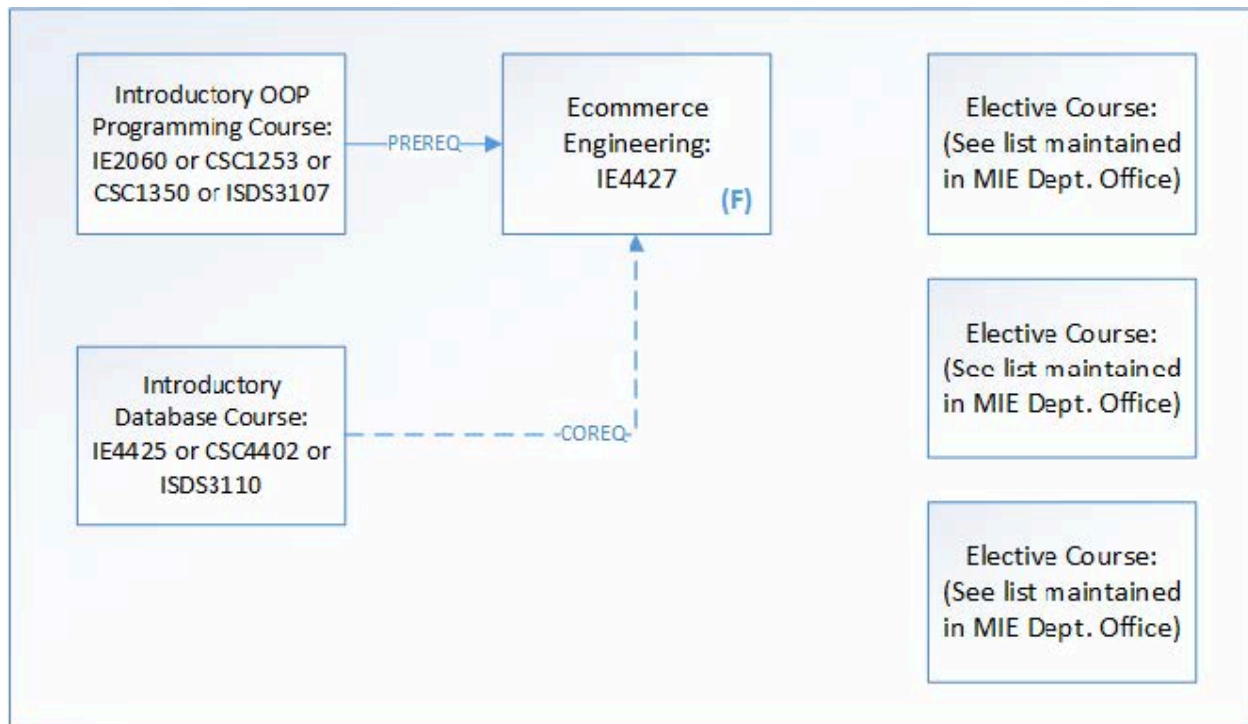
Introductory OOP Programming Course: IE2060 or CSC1253 or CSC1350 or ISDS3107

PREREQ

Ecommerce Engineering: IE4427

(F)

Elective Course: (See list maintained in MIE Dept. Office)

Elective Course: (See list maintained in MIE Dept. Office)

Introductory Database Course: IE4425 or CSC4402 or ISDS3110

COREQ

Elective Course: (See list maintained in MIE Dept. Office)